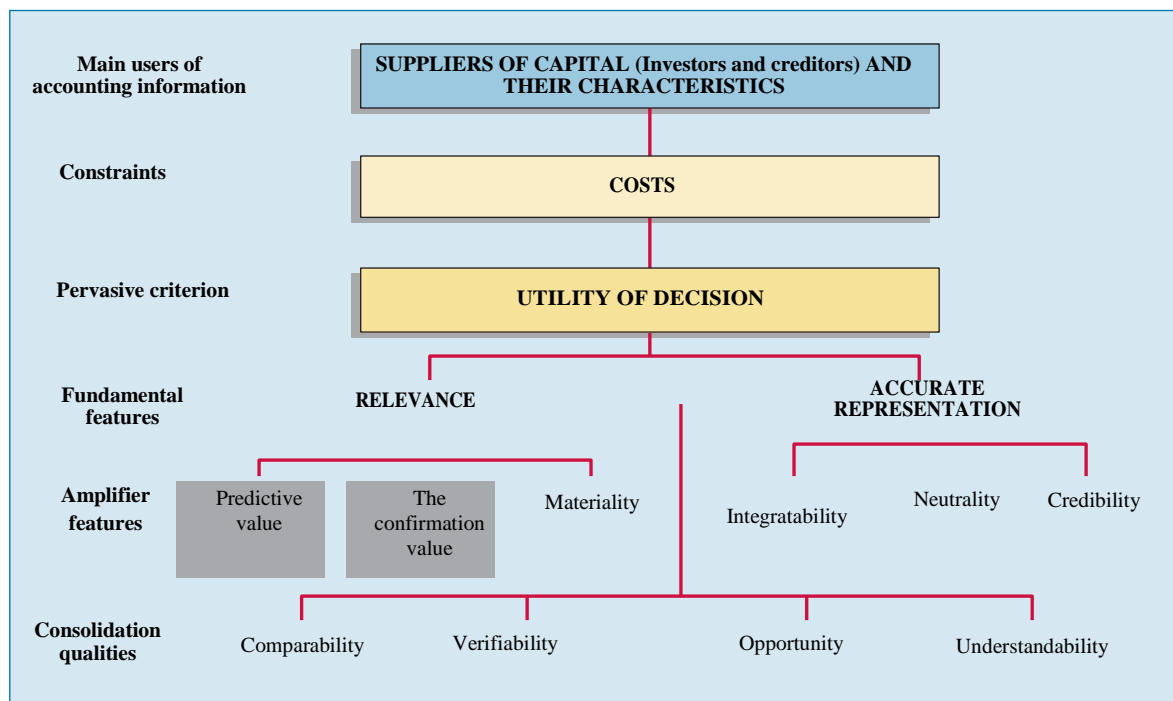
Main users of accounting information

SUPPLIERS OF CAPITAL (Investors and creditors) AND THEIR CHARACTERISTICS

Constraints

COSTS

Pervasive criterion

UTILITY OF DECISION

Fundamental features

RELEVANCE

ACCURATE REPRESENTATION

Amplifier features

Predictive value

The confirmation value

Materiality

Integratability

Neutrality

Credibility

Consolidation qualities

Comparability

Verifiability

Opportunity

Understandability